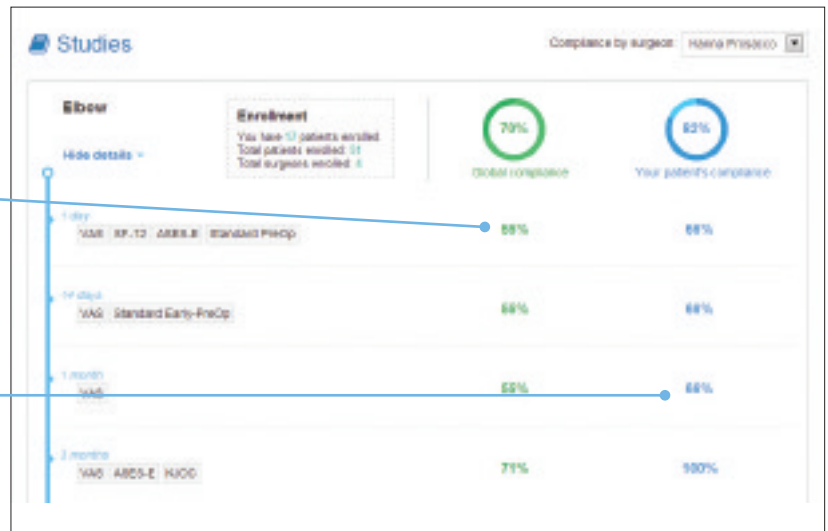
Studies

Compliance by surgeon: Hanna Prosecco

Elbow

Hide details

Enrollment
You have 17 patients enrolled.
Total patients enrolled: 51
Total surgeons enrolled: 4

70%
Global compliance

92%
Your patient's compliance

1 day
VAS SF-12 ASES-E Standard PreOp
66% 66%

14 days
VAS Standard Early-PreOp
66% 66%

1 month
VAS
59% 66%

3 months
VAS ASES-E HJOC
71% 100%